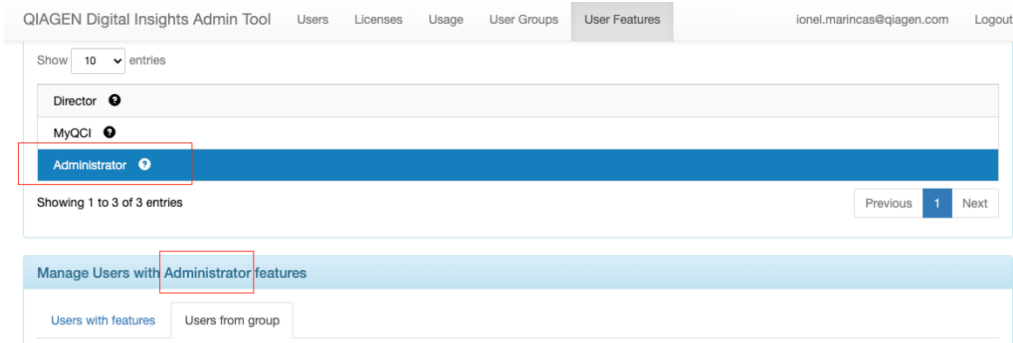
QIAGEN Digital Insights Admin Tool Users Licenses Usage User Groups User Features ionel.marincas@qiagen.com Logout

Show 10 entries

Director

MyQCI

Administrator

Showing 1 to 3 of 3 entries

Previous 1 Next

Manage Users with Administrator features

Users with features Users from group